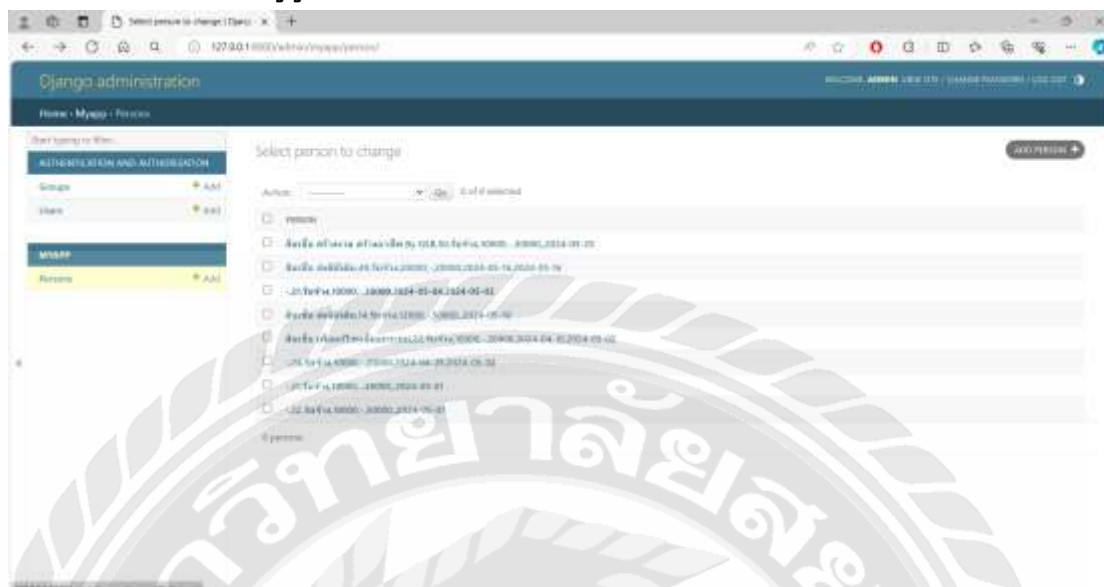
Select person to change | Djang ×

127.0.0.1:8000/admin/myapp/person/

Django administration

WELCOME, ADMIN. VIEW SITE / CHANGE PASSWORD / LOG OUT

Home › Myapp › Persons

Start typing to filter...

AUTHENTICATION AND AUTHORIZATION

Groups + Add

Users + Add

MYAPP

Persons + Add

Select person to change

ADD PERSON +

Action: --------- Go 0 of 8 selected

PERSON

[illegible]

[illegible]

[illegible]

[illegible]

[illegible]

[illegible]

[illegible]

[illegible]

8 persons